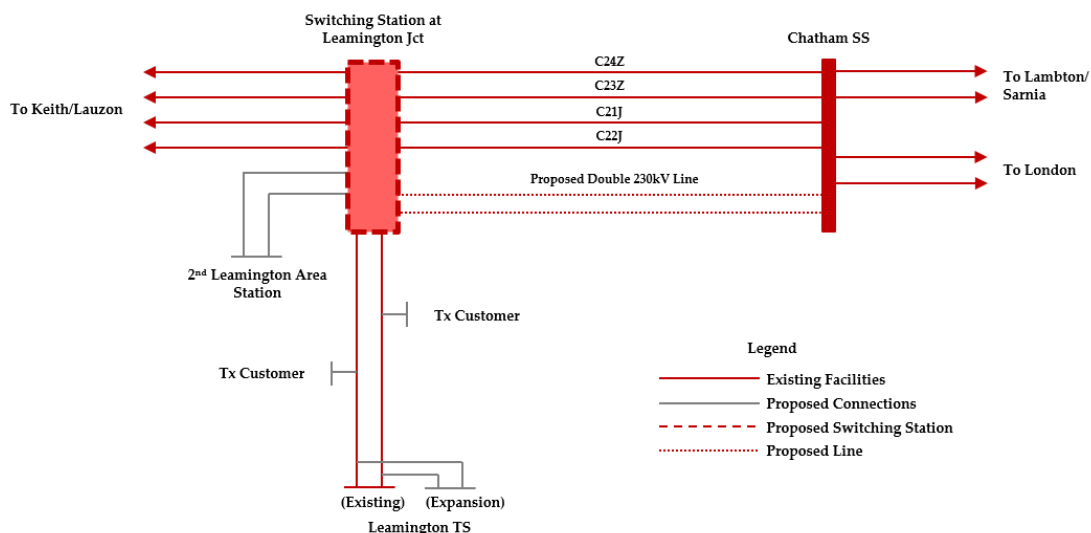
Switching Station at Leamington Jct

Chatham SS

C24Z

C23Z

C21J

C22J

To Keith/Lauzon

To Lambton/ Sarnia

To London

Proposed Double 230kV Line

2nd Leamington Area Station

Tx Customer

Tx Customer

Legend

Existing Facilities

Proposed Connections

Proposed Switching Station

Proposed Line

(Existing)

(Expansion)

Leamington TS